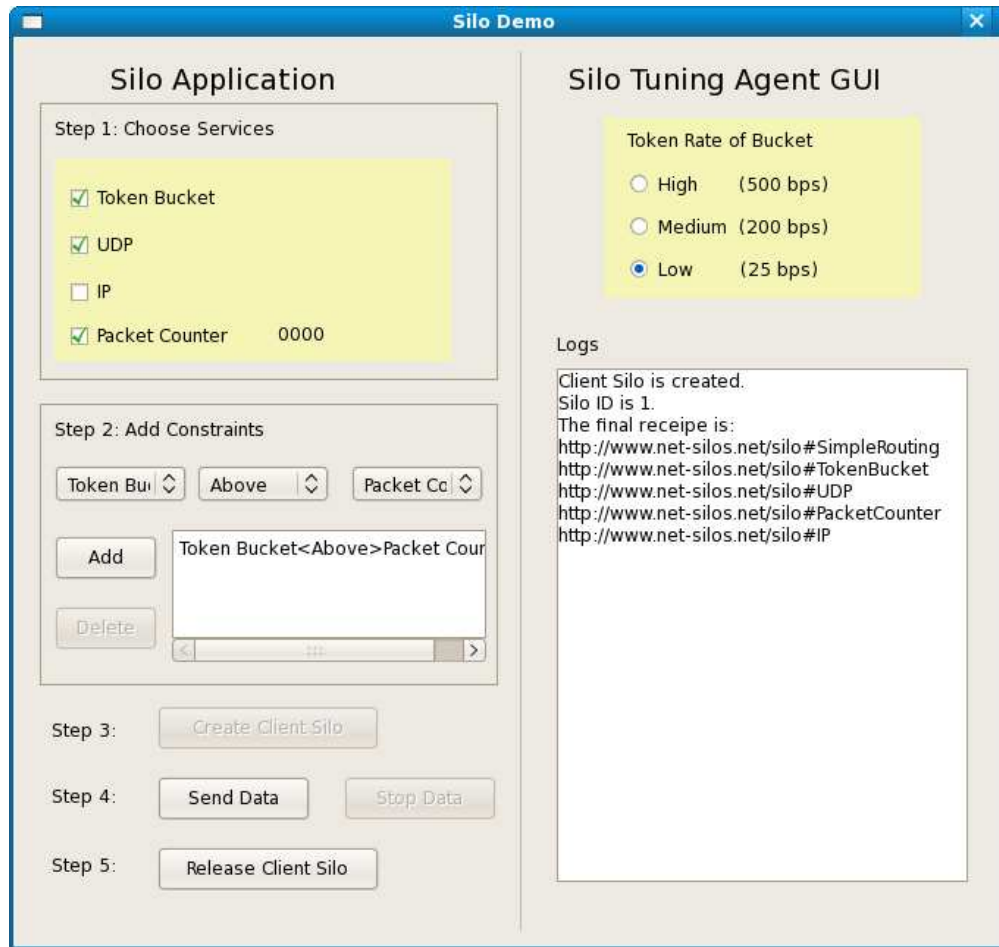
Silo Demo

Silo Application

Step 1: Choose Services

Token Bucket

UDP

IP

Packet Counter 0000

Step 2: Add Constraints

Token Bu

Above

Packet Co

Add

Token Bucket<Above>Packet Cour

Delete

Step 3: Create Client Silo

Step 4: Send Data Stop Data

Step 5: Release Client Silo

Silo Tuning Agent GUI

Token Rate of Bucket

High (500 bps)

Medium (200 bps)

Low (25 bps)

Logs

Client Silo is created.
Silo ID is 1.
The final receipe is:
http://www.net-silos.net/silo#SimpleRouting
http://www.net-silos.net/silo#TokenBucket
http://www.net-silos.net/silo#UDP
http://www.net-silos.net/silo#PacketCounter
http://www.net-silos.net/silo#IP